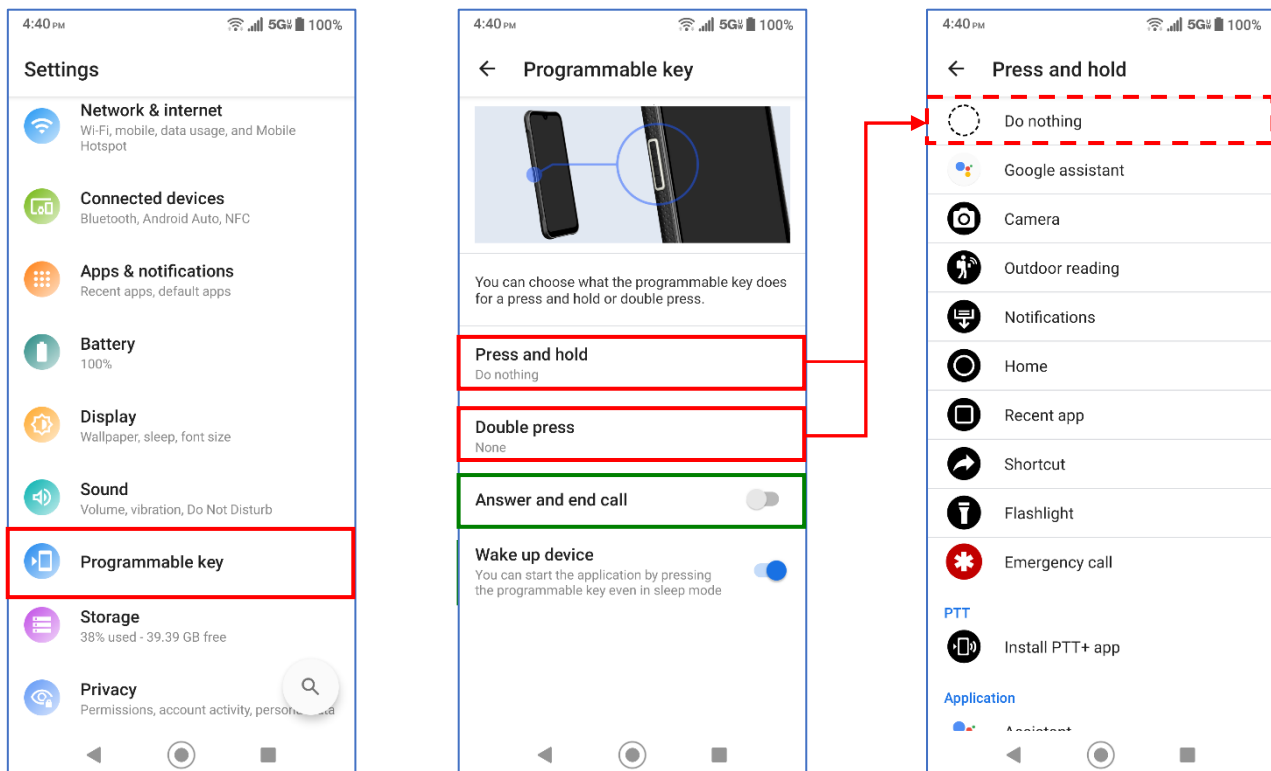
4:40 PM 5G 100%

Settings

Network & internet
Wi-Fi, mobile, data usage, and Mobile Hotspot

Connected devices
Bluetooth, Android Auto, NFC

Apps & notifications
Recent apps, default apps

Battery
100%

Display
Wallpaper, sleep, font size

Sound
Volume, vibration, Do Not Disturb

Programmable key

Storage
38% used - 39.39 GB free

Privacy
Permissions, account activity, person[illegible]

4:40 PM 5G 100%

Programmable key

You can choose what the programmable key does for a press and hold or double press.

Press and hold
Do nothing

Double press
None

Answer and end call

Wake up device
You can start the application by pressing the programmable key even in sleep mode

4:40 PM 5G 100%

Press and hold

Do nothing

Google assistant

Camera

Outdoor reading

Notifications

Home

Recent app

Shortcut

Flashlight

Emergency call

PTT

Install PTT+ app

Application

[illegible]